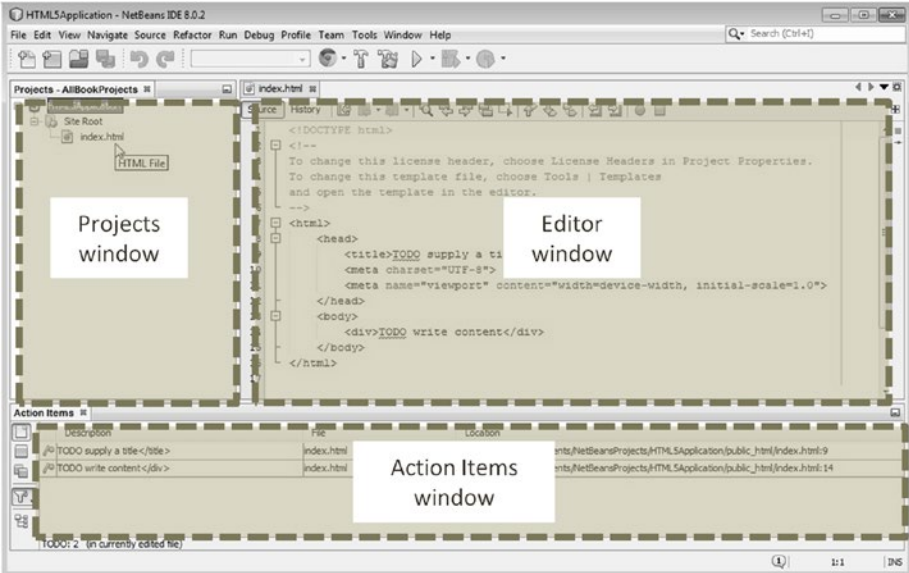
HTML5Application - NetBeans IDE 8.0.2

File Edit View Navigate Source Refactor Run Debug Profile Team Tools Window Help

Search (Ctrl+I)

Projects - AllBookProjects

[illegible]
Site Root
index.html
HTML File

Projects window

index.html

Source History

<!DOCTYPE html>
<!--
To change this license header, choose License Headers in Project Properties.
To change this template file, choose Tools | Templates
and open the template in the editor.
-->
<html>
<head>
<title>TODO supply a ti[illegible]
<meta charset="UTF-8">
<meta name="viewport" content="width=device-width, initial-scale=1.0">
</head>
<body>
<div>TODO write content</div>
</body>
</html>

Editor window

Action Items

| Description | File | Location |
|---|---|---|
| TODO supply a title</title> | index.html | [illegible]ents/NetBeansProjects/HTML5Application/public_html/index.html:9 |
| TODO write content</div> | index.html | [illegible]ents/NetBeansProjects/HTML5Application/public_html/index.html:14 |

Action Items window

TODO: 2 (in currently edited file)

1:1 INS